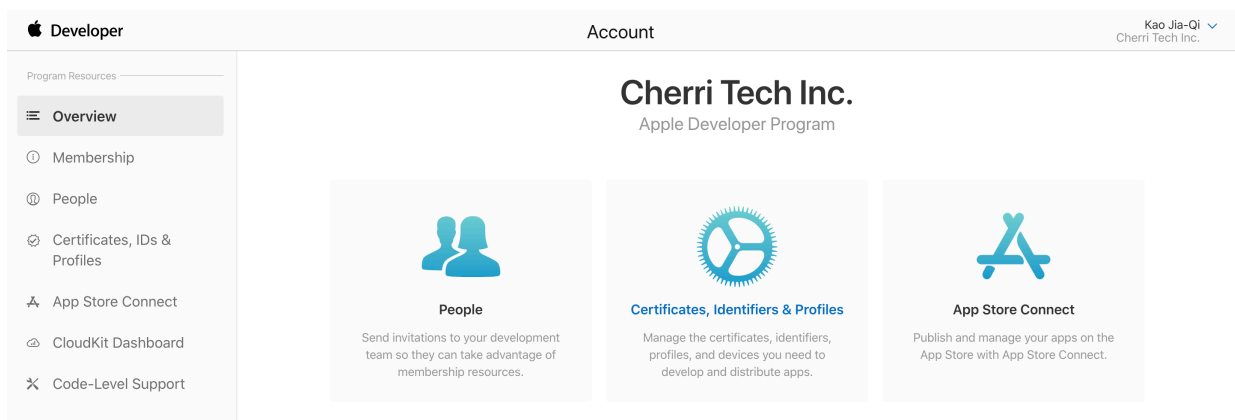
Developer

Account

Kao Jia-Qi
Cherri Tech Inc.

Program Resources

Overview

Membership

People

Certificates, IDs & Profiles

App Store Connect

CloudKit Dashboard

Code-Level Support

Cherri Tech Inc.

Apple Developer Program

People

Send invitations to your development team so they can take advantage of membership resources.

Certificates, Identifiers & Profiles

Manage the certificates, identifiers, profiles, and devices you need to develop and distribute apps.

App Store Connect

Publish and manage your apps on the App Store with App Store Connect.